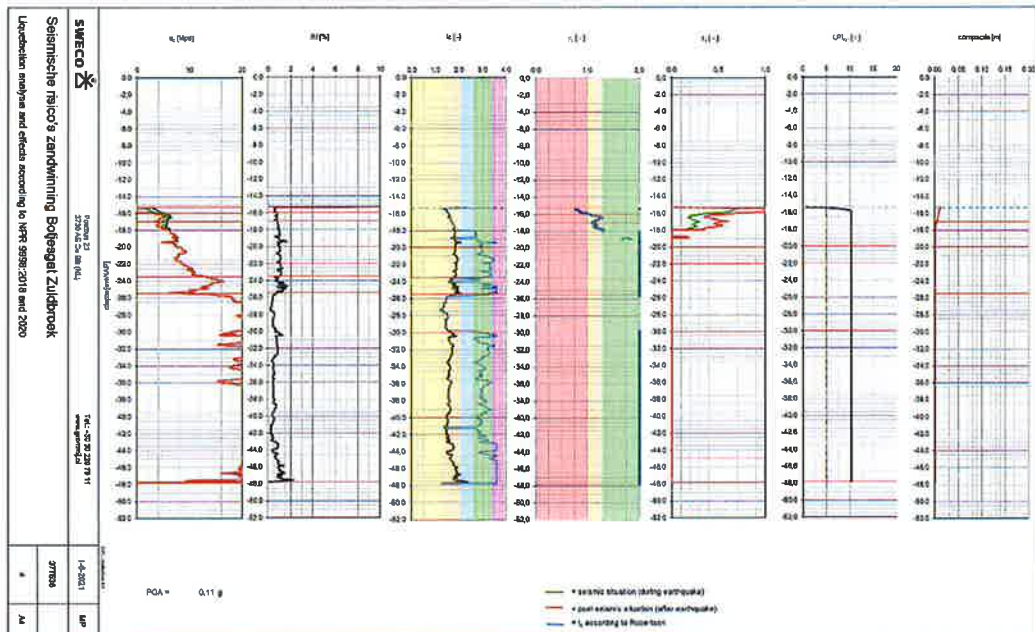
SWECO

Seismische risico's zandwinning Boljeslagt Zuidbroek

Liquefaction analyse and effects according to NPR 9998:2018 and 2020

Postbus 23
3730 AC De Bilt (NL)

TEL: +31 30 220 79 11
www.sweco.nl

1-6-2021

377836

MP

A4

qc [Mpa]

0 10 20

Rf [%]

0 2 4 6 8 10

Ic [-]

0.0 1.0 2.0 3.0 4.0

rd [-]

0.0 1.0 2.0

rd [-]

0.0 0.5 1.0

LPI [-]

0 5 10 15 20

compactie [m]

0.00 0.05 0.10 0.15 0.20

0.0
-2.0
-4.0
-6.0
-8.0
-10.0
-12.0
-14.0
-16.0
-18.0
-20.0
-22.0
-24.0
-26.0
-28.0
-30.0
-32.0
-34.0
-36.0
-38.0
-40.0
-42.0
-44.0
-46.0
-48.0
-50.0
-52.0

PGA = 0.11 g

= seismic situation (during earthquake)
= post seismic situation (after earthquake)
= Ic according to Robertson